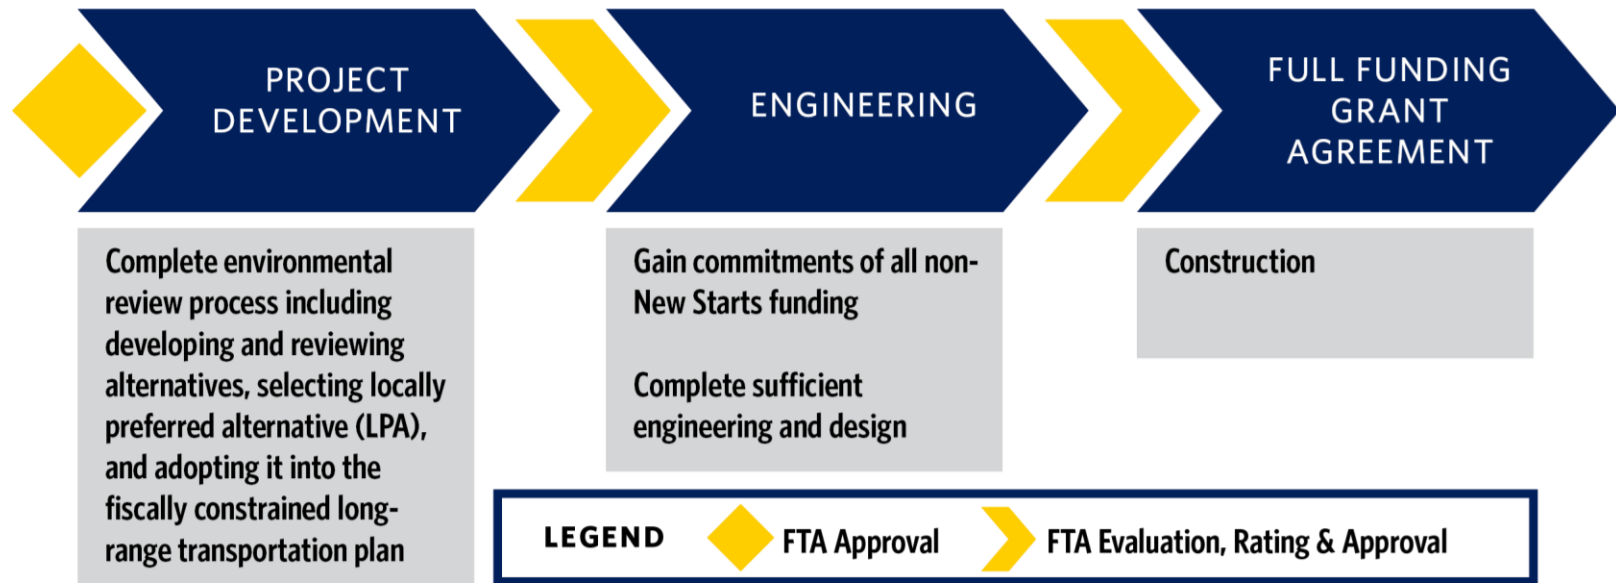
PROJECT DEVELOPMENT

ENGINEERING

FULL FUNDING GRANT AGREEMENT

Complete environmental review process including developing and reviewing alternatives, selecting locally preferred alternative (LPA), and adopting it into the fiscally constrained long-range transportation plan

Gain commitments of all non-New Starts funding

Complete sufficient engineering and design

Construction

LEGEND FTA Approval FTA Evaluation, Rating & Approval